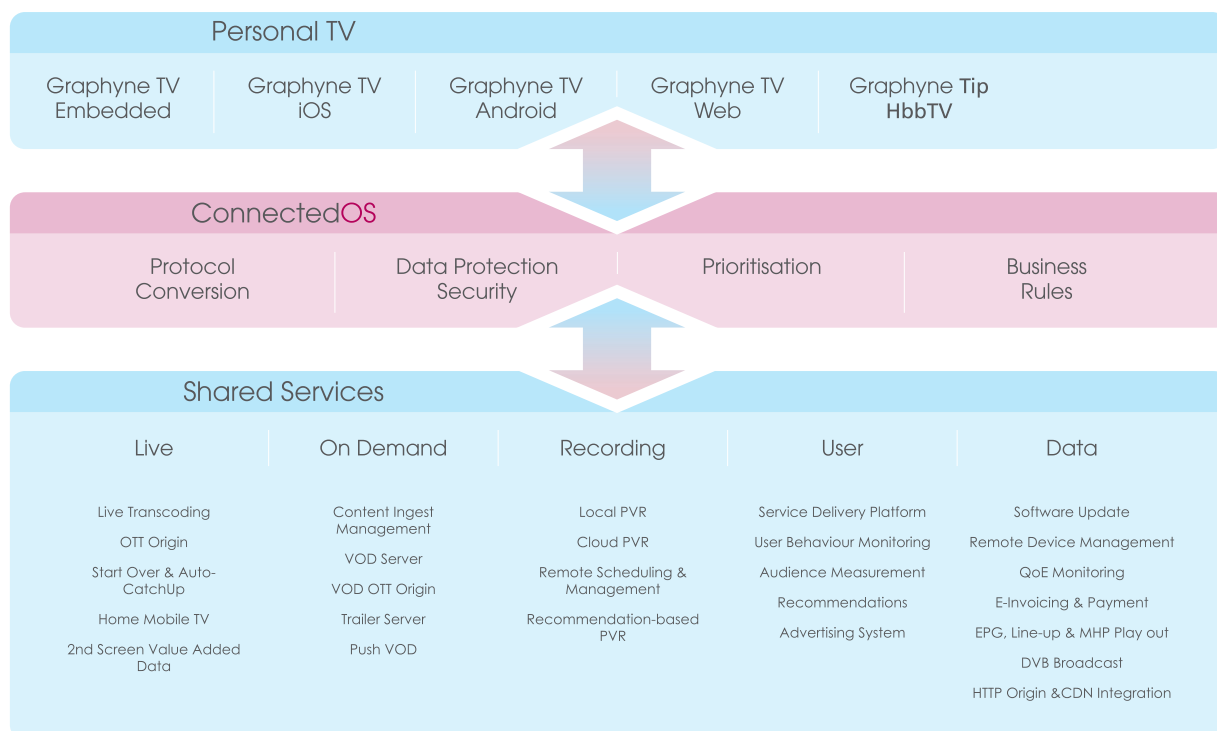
Personal TV

Graphyne TV Embedded

Graphyne TV iOS

Graphyne TV Android

Graphyne TV Web

Graphyne Tip HbbTV

ConnectedOS

Protocol Conversion

Data Protection Security

Prioritisation

Business Rules

Shared Services

Live

Live Transcoding

OTT Origin

Start Over & Auto-CatchUp

Home Mobile TV

2nd Screen Value Added Data

On Demand

Content Ingest Management

VOD Server

VOD OTT Origin

Trailer Server

Push VOD

Recording

Local PVR

Cloud PVR

Remote Scheduling & Management

Recommendation-based PVR

User

Service Delivery Platform

User Behaviour Monitoring

Audience Measurement

Recommendations

Advertising System

Data

Software Update

Remote Device Management

QoE Monitoring

E-Invoicing & Payment

EPG, Line-up & MHP Play out

DVB Broadcast

HTTP Origin &CDN Integration